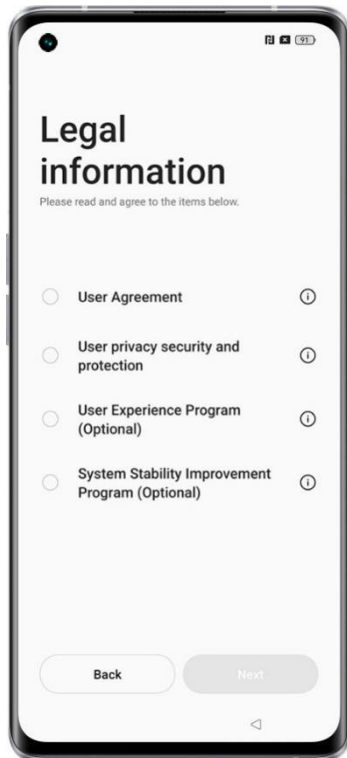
91

Legal information

Please read and agree to the items below.

User Agreement

User privacy security and protection

User Experience Program (Optional)

System Stability Improvement Program (Optional)

Back

Next